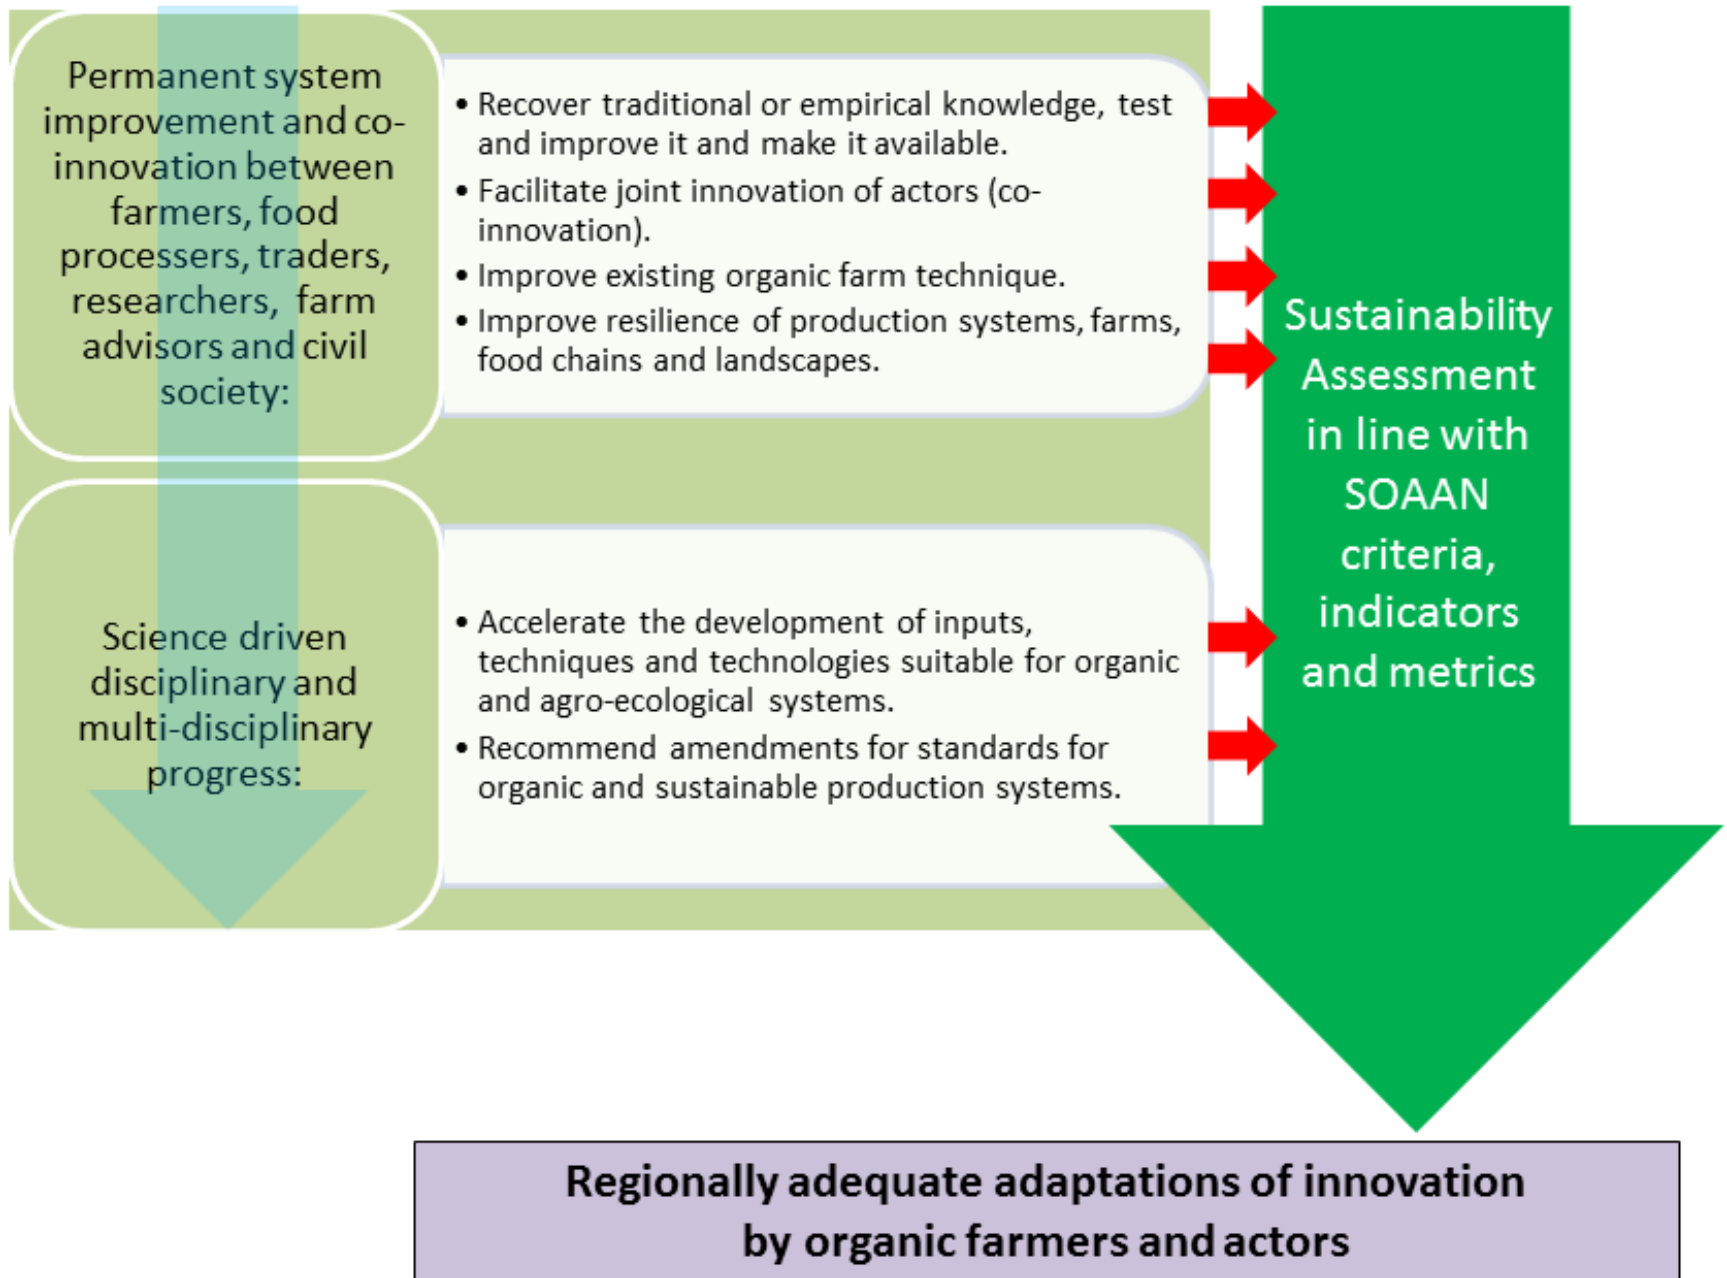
Permanent system improvement and co-innovation between farmers, food processers, traders, researchers, farm advisors and civil society:

• Recover traditional or empirical knowledge, test and improve it and make it available.
• Facilitate joint innovation of actors (co-innovation).
• Improve existing organic farm technique.
• Improve resilience of production systems, farms, food chains and landscapes.

Science driven disciplinary and multi-disciplinary progress:

• Accelerate the development of inputs, techniques and technologies suitable for organic and agro-ecological systems.
• Recommend amendments for standards for organic and sustainable production systems.

Sustainability Assessment in line with SOAAN criteria, indicators and metrics

Regionally adequate adaptations of innovation by organic farmers and actors